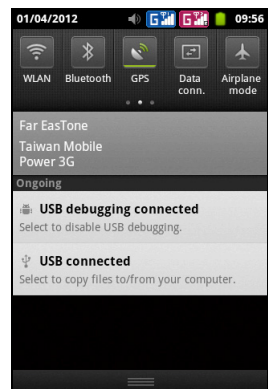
01/04/2012 G G 09:56

WLAN Bluetooth GPS Data conn. Airplane mode

Far EasTone
Taiwan Mobile
Power 3G

Ongoing

USB debugging connected
Select to disable USB debugging.

USB connected
Select to copy files to/from your computer.